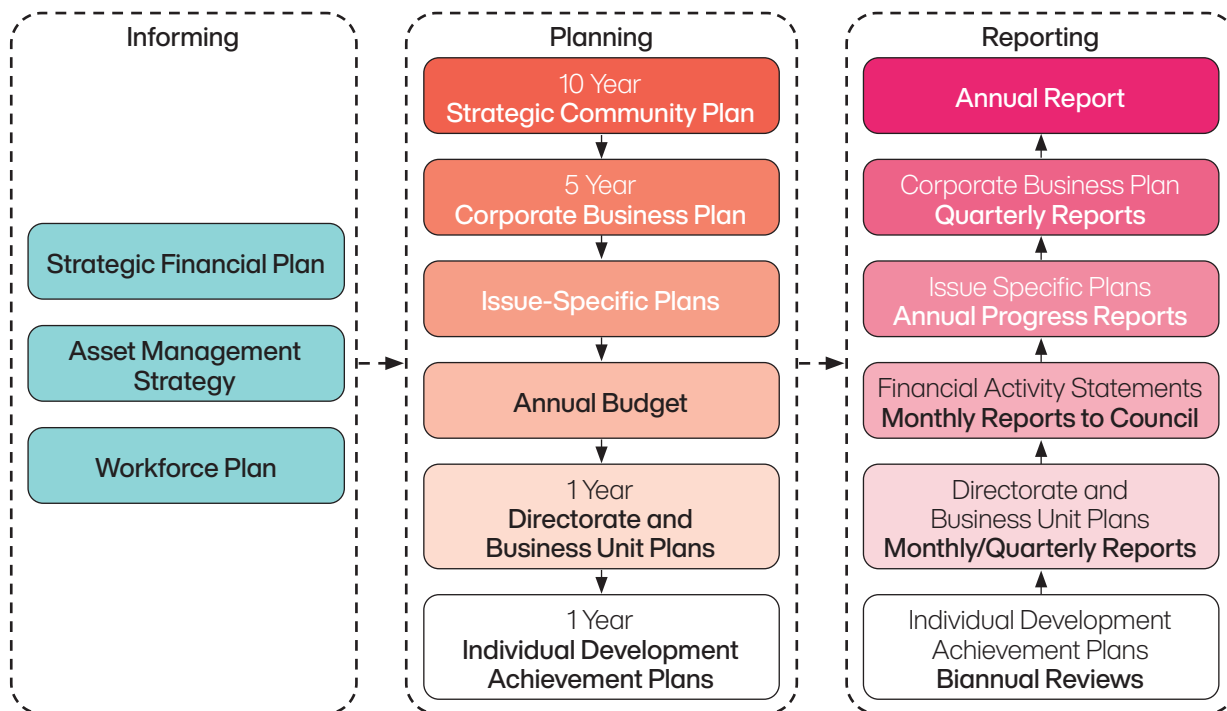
Informing

Strategic Financial Plan

Asset Management Strategy

Workforce Plan

Planning

10 Year
Strategic Community Plan

5 Year
Corporate Business Plan

Issue-Specific Plans

Annual Budget

1 Year
Directorate and Business Unit Plans

1 Year
Individual Development Achievement Plans

Reporting

Annual Report

Corporate Business Plan
Quarterly Reports

Issue Specific Plans
Annual Progress Reports

Financial Activity Statements
Monthly Reports to Council

Directorate and Business Unit Plans
Monthly/Quarterly Reports

Individual Development Achievement Plans
Biannual Reviews